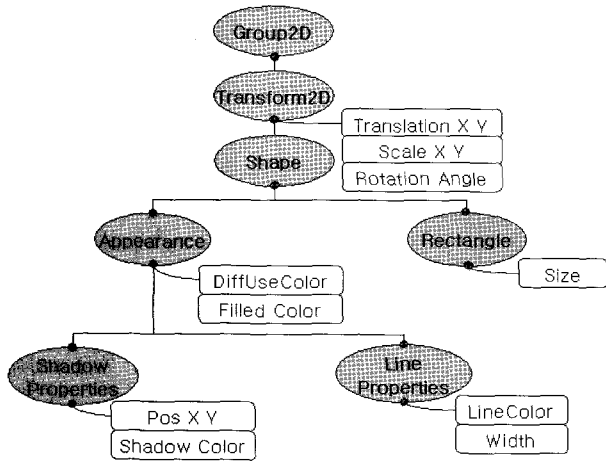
Group2D

Transform2D

Translation X Y

Scale X Y

Rotation Angle

Shape

Appearance

Rectangle

DiffUseColor

Filled Color

Size

Shadow Properties

Line Properties

Pos X Y

Shadow Color

LineColor

Width